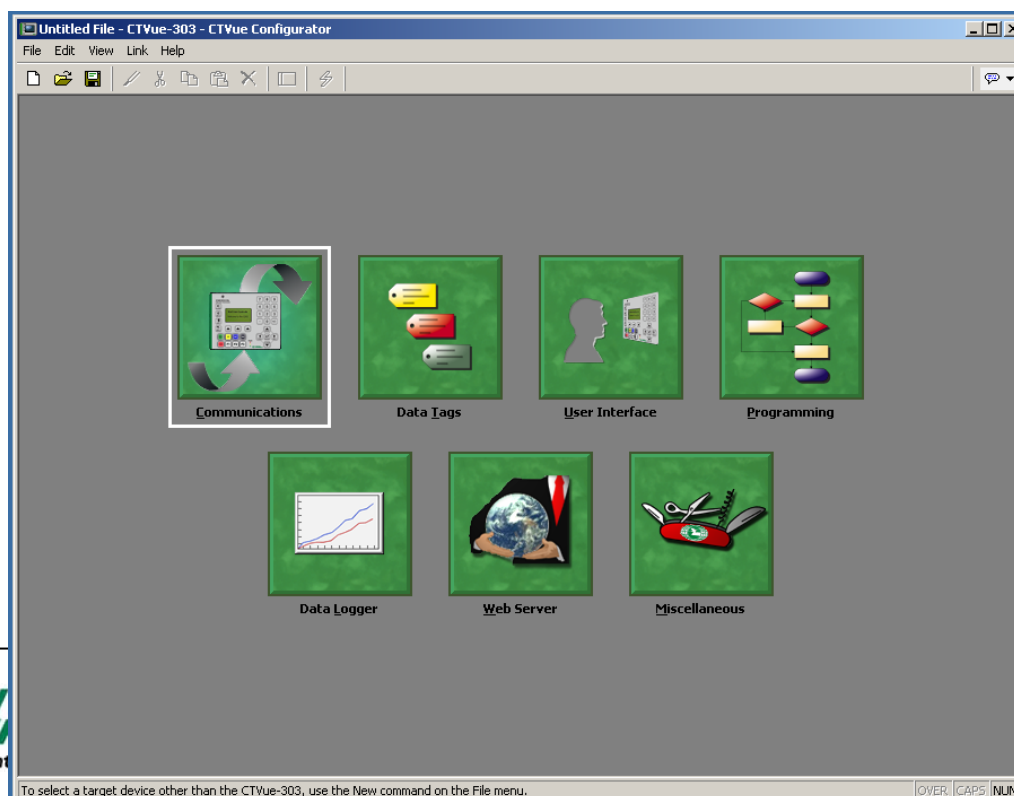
Untitled File - CTVue-303 - CTVue Configurator

File Edit View Link Help

Communications

Data Tags

User Interface

Programming

Data Logger

Web Server

Miscellaneous

To select a target device other than the CTVue-303, use the New command on the File menu.

OVER CAPS NUM